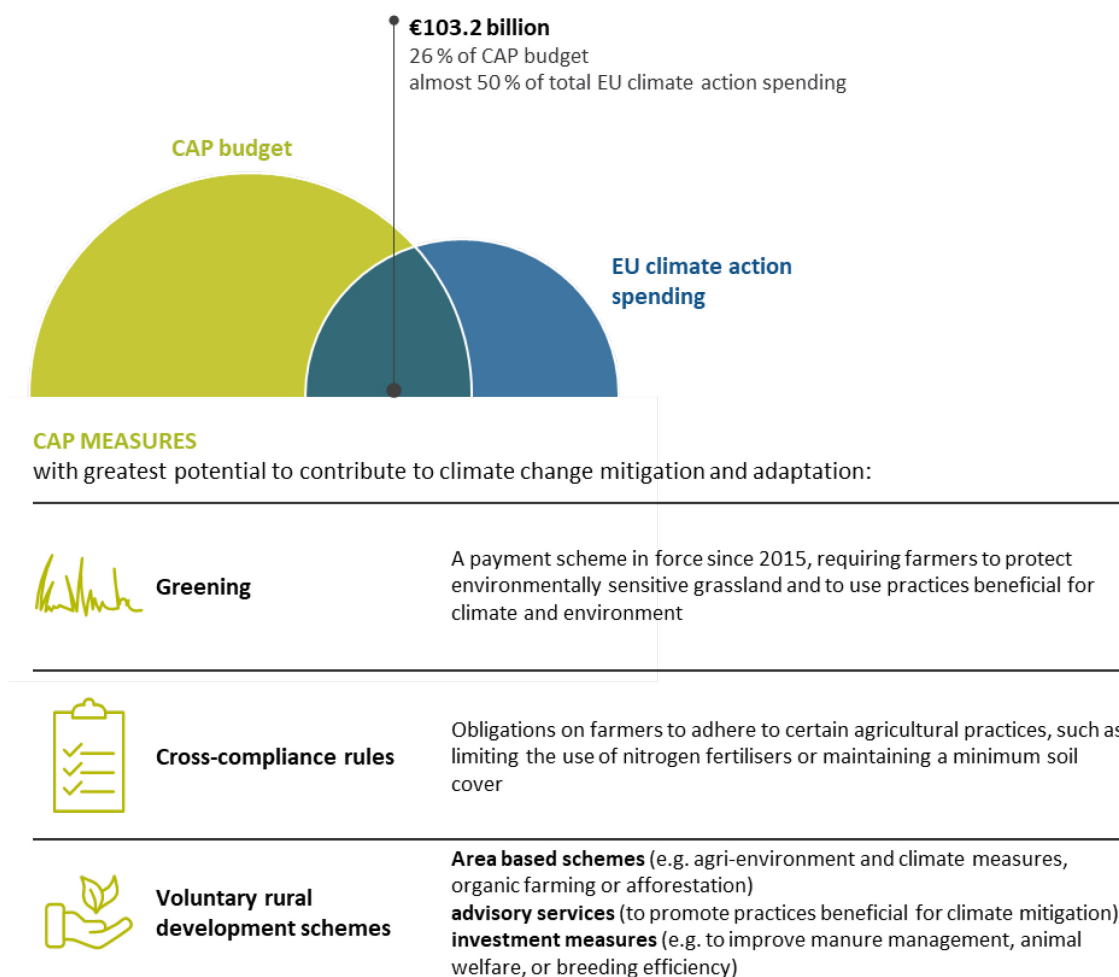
**€103.2 billion**
26 % of CAP budget
almost 50 % of total EU climate action spending

CAP budget

EU climate action spending

CAP MEASURES
with greatest potential to contribute to climate change mitigation and adaptation:

Greening

A payment scheme in force since 2015, requiring farmers to protect environmentally sensitive grassland and to use practices beneficial for climate and environment

Cross-compliance rules

Obligations on farmers to adhere to certain agricultural practices, such as limiting the use of nitrogen fertilisers or maintaining a minimum soil cover

Voluntary rural development schemes

**Area based schemes** (e.g. agri-environment and climate measures, organic farming or afforestation)
**advisory services** (to promote practices beneficial for climate mitigation)
**investment measures** (e.g. to improve manure management, animal welfare, or breeding efficiency)